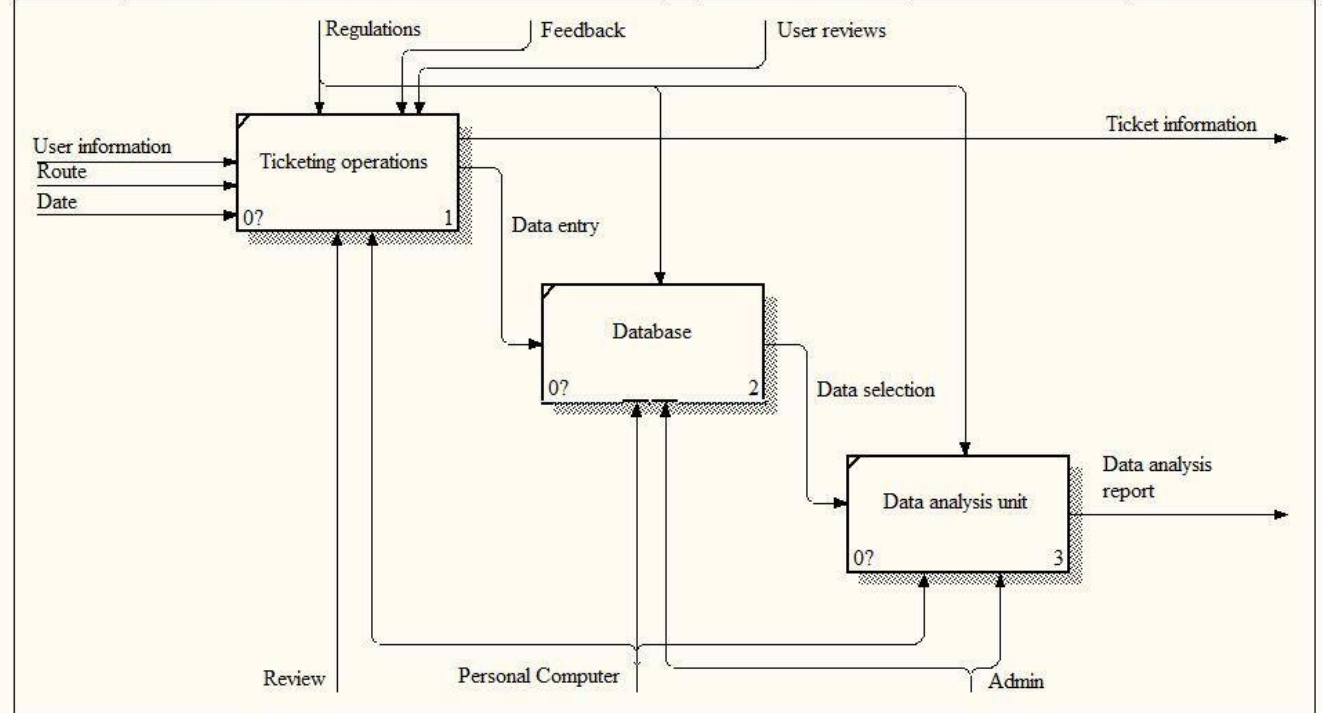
Regulations
Feedback
User reviews

User information
Route
Date

Ticketing operations
0?
1

Ticket information

Data entry

Database
0?
2

Data selection

Data analysis unit
0?
3

Data analysis report

Review
Personal Computer
Admin